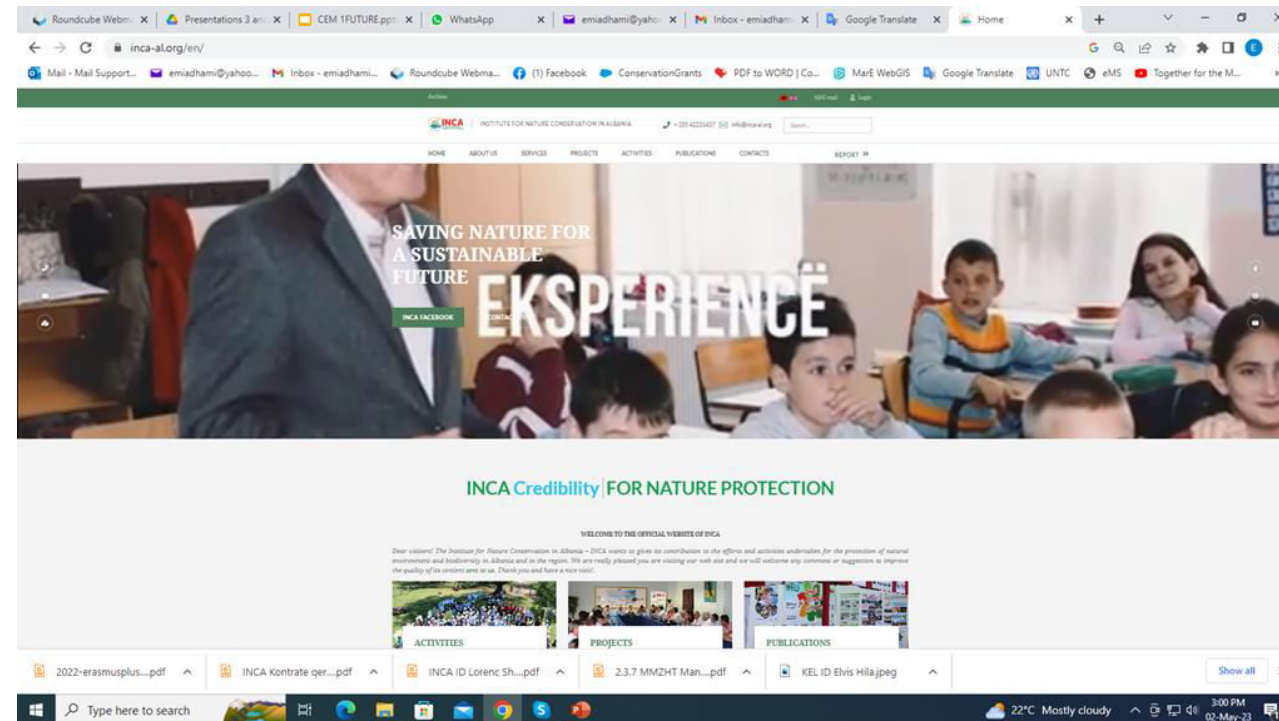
Roundcube Webm × | Presentations 3 an × | CEM 1FUTURE.ppt × | WhatsApp × | emiadhami@yaho × | Inbox - emiadham × | Google Translate × | Home × | +

inca-al.org/en/

Mail - Mail Support... emiadhami@yahoo... Inbox - emiadhami... Roundcube Webma... (1) Facebook ConservationGrants PDF to WORD | Co... MarE WebGIS Google Translate UNTC eMS Together for the M...

Archive

INCA | INSTITUTE FOR NATURE CONSERVATION IN ALBANIA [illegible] Search

HOME ABOUT US SERVICES PROJECTS ACTIVITIES PUBLICATIONS CONTACTS REPORT »

SAVING NATURE FOR A SUSTAINABLE FUTURE

EKSPERIENCË

INCA FACEBOOK CONTA

INCA Credibility | FOR NATURE PROTECTION

WELCOME TO THE OFFICIAL WEBSITE OF INCA

Dear visitors! The Institute for Nature Conservation in Albania – INCA wants to gives its contribution to the efforts and activities undertaken for the protection of natural environment and biodiversity in Albania and in the region. We are really pleased you are visiting our web site and we will welcome any comment or suggestion to improve the quality of its content sent to us. Thank you and have a nice visit!

ACTIVITIES

PROJECTS

PUBLICATIONS

2022-erasmusplus....pdf INCA Kontrate qer....pdf INCA ID Lorenc Sh....pdf 2.3.7 MMZHT Man....pdf KEL ID Elvis Hila.jpeg Show all

Type here to search 22°C Mostly cloudy 3:00 PM 02-May-23